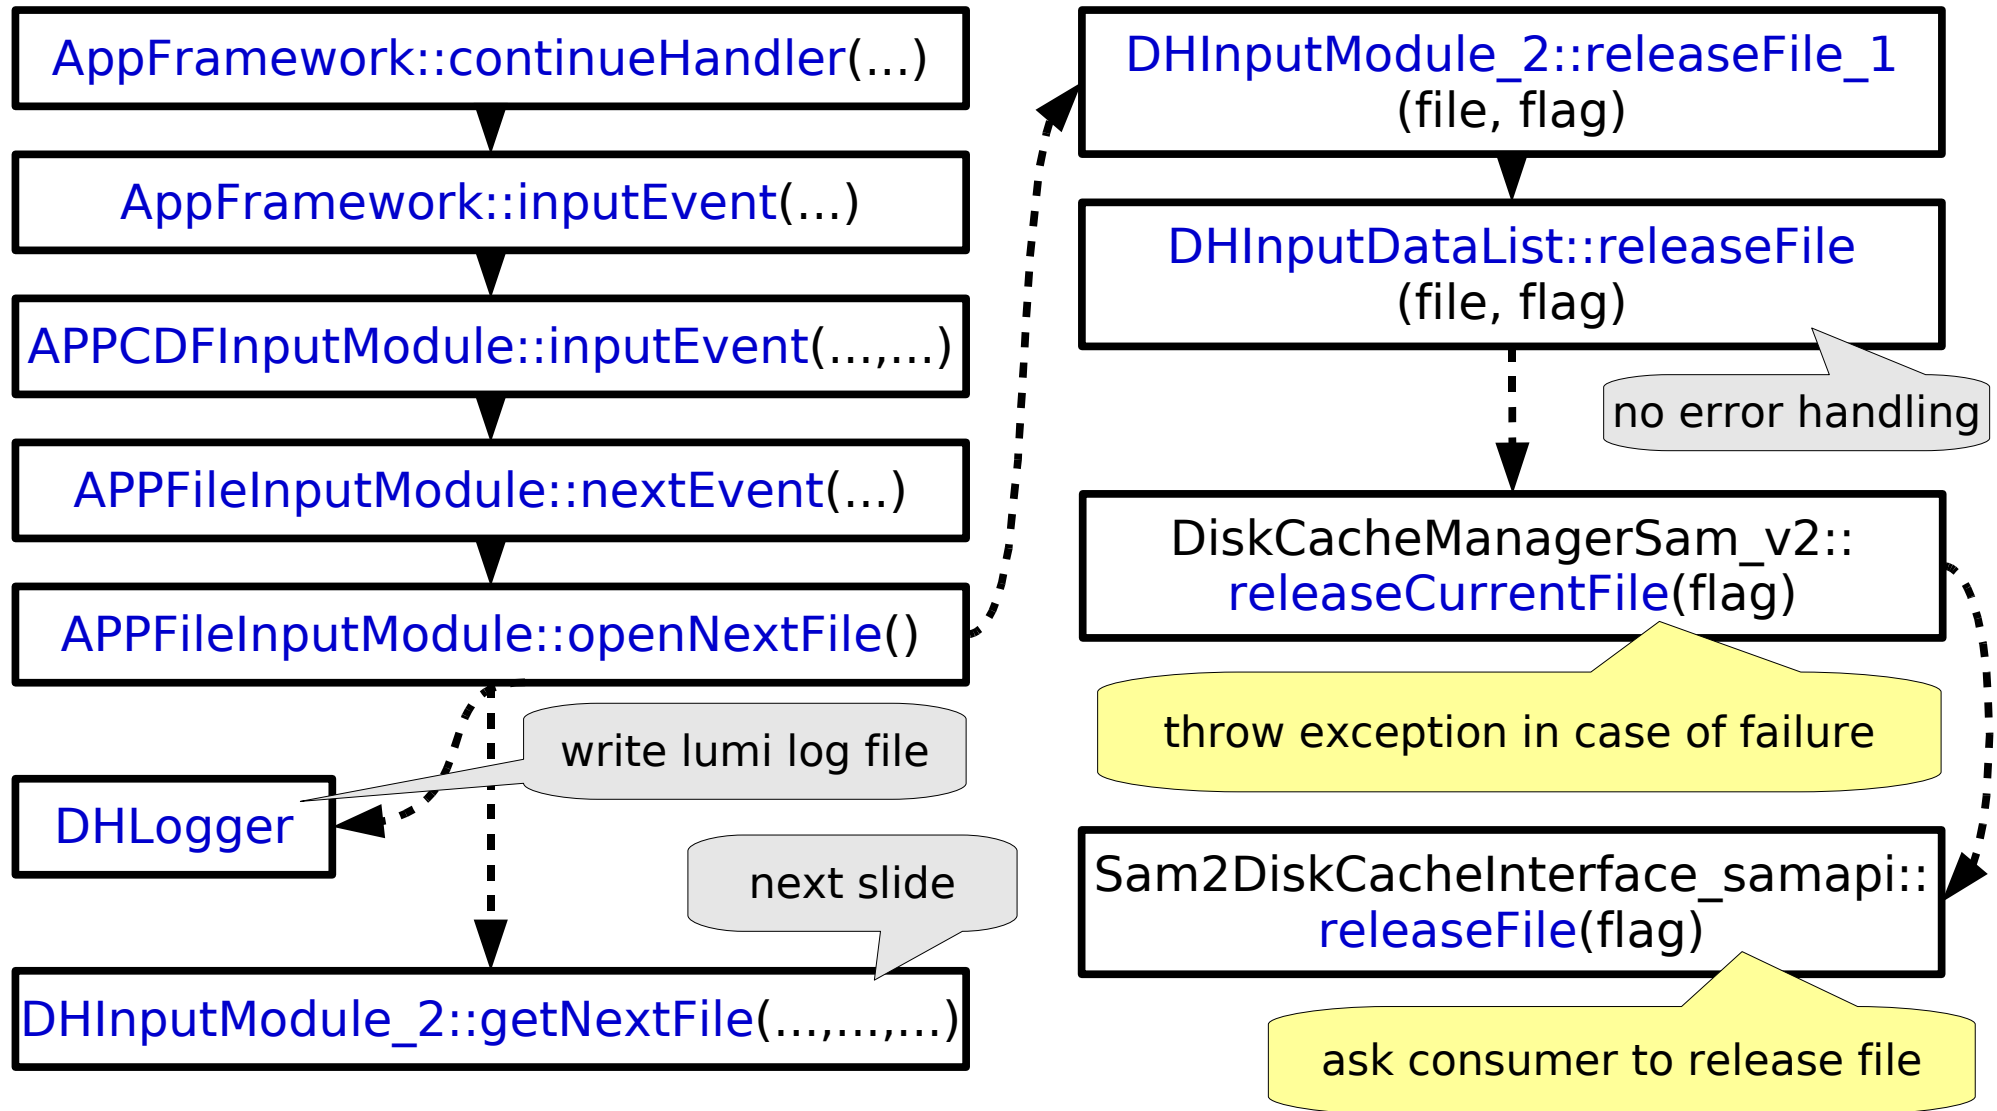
AppFramework::continueHandler(...)

AppFramework::inputEvent(...)

APPCDFInputModule::inputEvent(...,...)

APPFileInputModule::nextEvent(...)

APPFileInputModule::openNextFile()

write lumi log file

DHLogger

next slide

DHInputModule_2::getNextFile(...,...,...)

DHInputModule_2::releaseFile_1 (file, flag)

DHInputDataList::releaseFile (file, flag)

no error handling

DiskCacheManagerSam_v2:: releaseCurrentFile(flag)

throw exception in case of failure

Sam2DiskCacheInterface_samapi:: releaseFile(flag)

ask consumer to release file